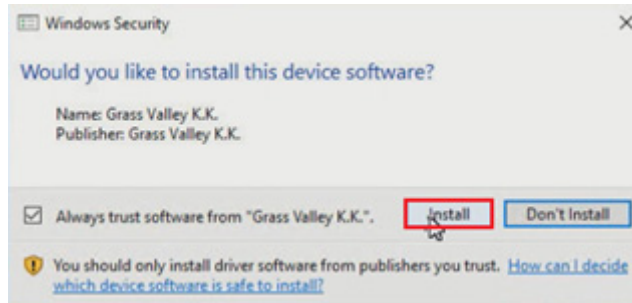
Windows Security

×

Would you like to install this device software?

Name: Grass Valley K.K.
Publisher: Grass Valley K.K.

Always trust software from "Grass Valley K.K.".

Install

Don't Install

You should only install driver software from publishers you trust. How can I decide which device software is safe to install?